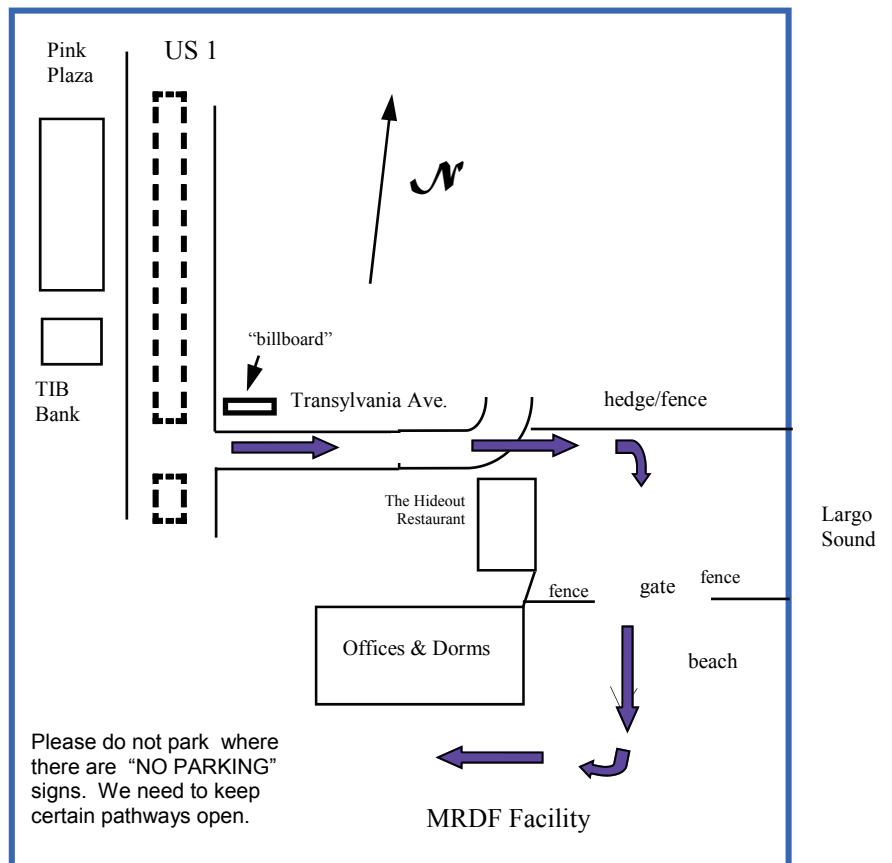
Pink Plaza

US 1

$\mathcal{N}$

"billboard"

TIB Bank

Transylvania Ave.

hedge/fence

The Hideout Restaurant

Largo Sound

fence

gate

fence

Offices & Dorms

beach

Please do not park where there are "NO PARKING" signs. We need to keep certain pathways open.

MRDF Facility